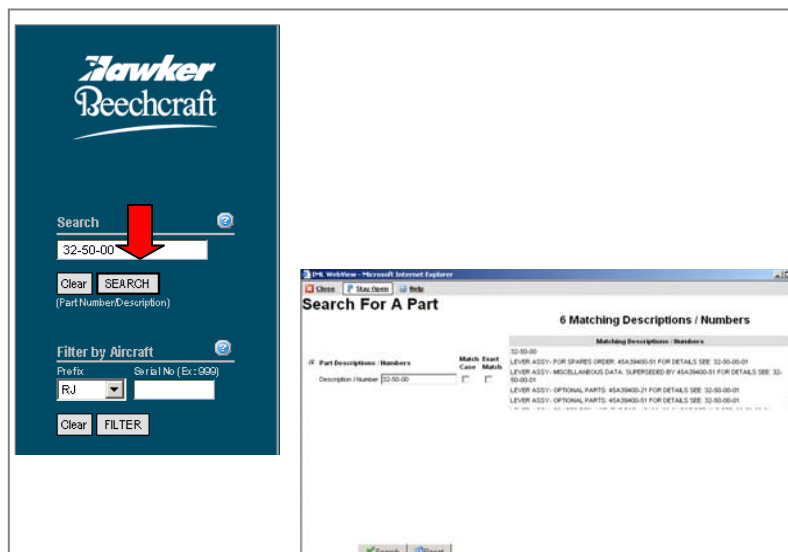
Hawker Beechcraft

Search

32-50-00

Clear SEARCH

(Part Number/Description)

Filter by Aircraft

Prefix Serial No (Ex: 999)

RJ

Clear FILTER

IPB WebView - Microsoft Internet Explorer

Close Stay Open Help

Search For A Part

6 Matching Descriptions / Numbers

Part Descriptions / Numbers

Match Case

Exact Match

Description / Number 32-50-00

Matching Descriptions / Numbers

32-50-00

LEVER ASSY- FOR SPARES ORDER: 45A39400-51 FOR DETAILS SEE: 32-50-00-01

LEVER ASSY- MISCELLANEOUS DATA: SUPERSEDED BY 45A39400-51 FOR DETAILS SEE: 32-50-00-01

LEVER ASSY- OPTIONAL PARTS: 45A39400-21 FOR DETAILS SEE: 32-50-00-01

LEVER ASSY- OPTIONAL PARTS: 45A39400-51 FOR DETAILS SEE: 32-50-00-01

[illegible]

Search Reset